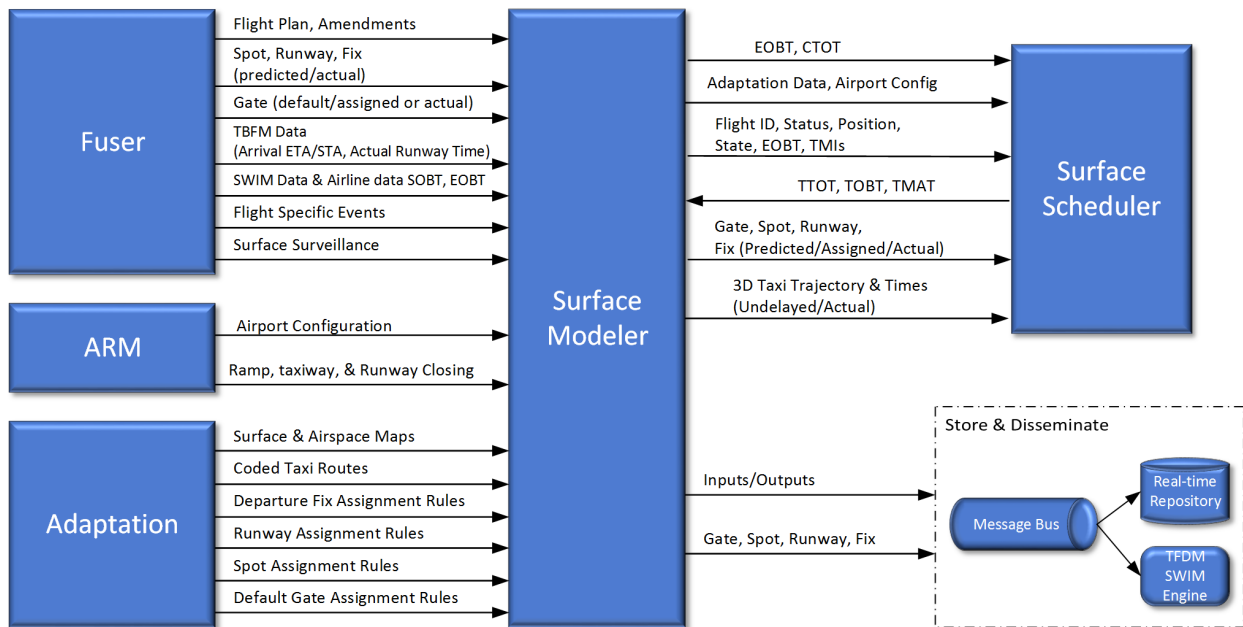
Fuser

Flight Plan, Amendments

Spot, Runway, Fix (predicted/actual)

Gate (default/assigned or actual)

TBFM Data (Arrival ETA/STA, Actual Runway Time)

SWIM Data & Airline data SOBT, EOBT

Flight Specific Events

Surface Surveillance

ARM

Airport Configuration

Ramp, taxiway, & Runway Closing

Adaptation

Surface & Airspace Maps

Coded Taxi Routes

Departure Fix Assignment Rules

Runway Assignment Rules

Spot Assignment Rules

Default Gate Assignment Rules

Surface Modeler

EOBT, CTOT

Adaptation Data, Airport Config

Flight ID, Status, Position, State, EOBT, TMIs

TTOT, TOBT, TMAT

Gate, Spot, Runway, Fix (Predicted/Assigned/Actual)

3D Taxi Trajectory & Times (Undelayed/Actual)

Surface Scheduler

Inputs/Outputs

Gate, Spot, Runway, Fix

Store & Disseminate

Message Bus

Real-time Repository

TFDM SWIM Engine